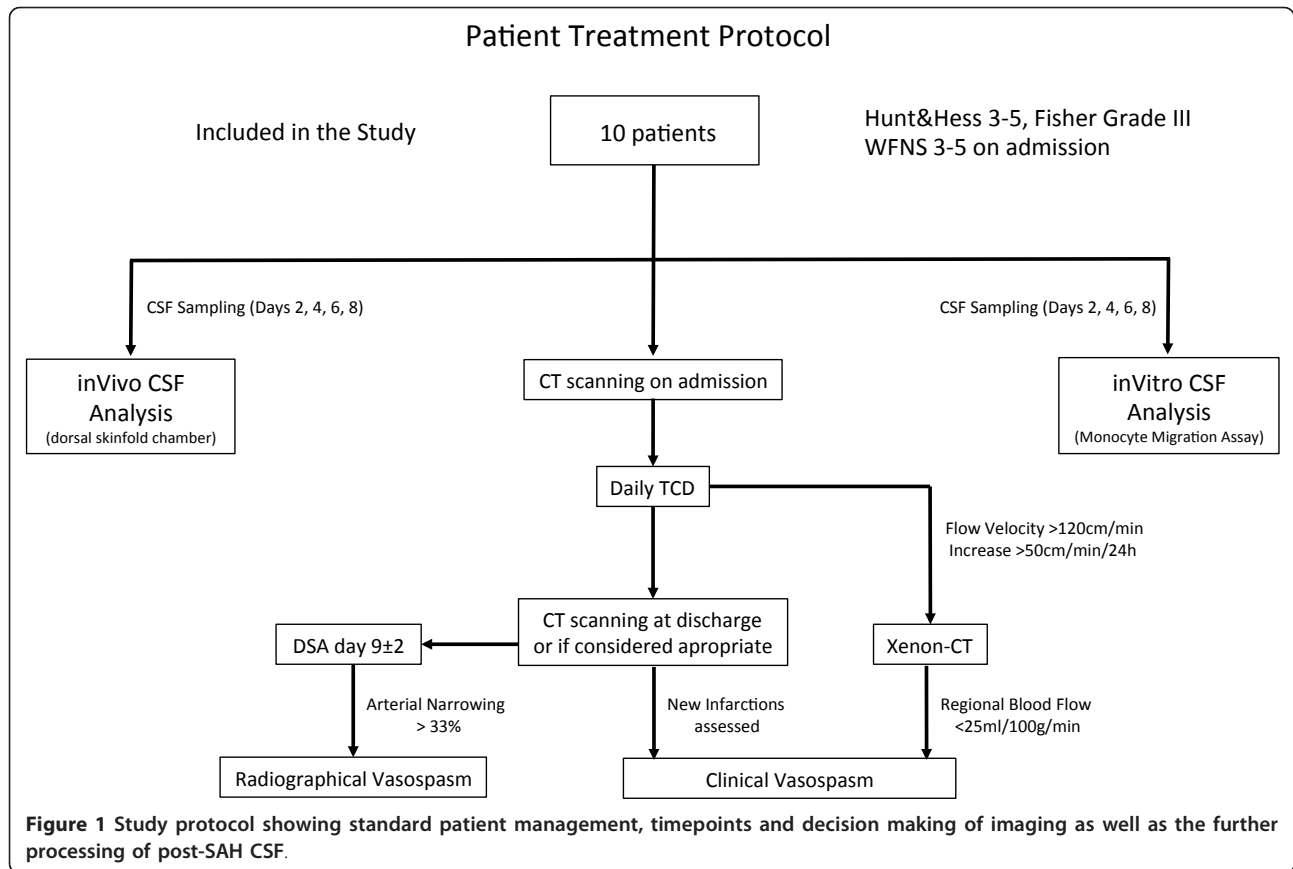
Patient Treatment Protocol

Included in the Study

10 patients

Hunt&Hess 3-5, Fisher Grade III
WFNS 3-5 on admission

CSF Sampling (Days 2, 4, 6, 8)

CSF Sampling (Days 2, 4, 6, 8)

inVivo CSF Analysis
(dorsal skinfold chamber)

CT scanning on admission

inVitro CSF Analysis
(Monocyte Migration Assay)

Daily TCD

Flow Velocity >120cm/min
Increase >50cm/min/24h

CT scanning at discharge or if considered apropriate

DSA day 9±2

Xenon-CT

Arterial Narrowing > 33%

New Infarctions assessed

Regional Blood Flow <25ml/100g/min

Radiographical Vasospasm

Clinical Vasospasm

**Figure 1 Study protocol showing standard patient management, timepoints and decision making of imaging as well as the further processing of post-SAH CSF.**